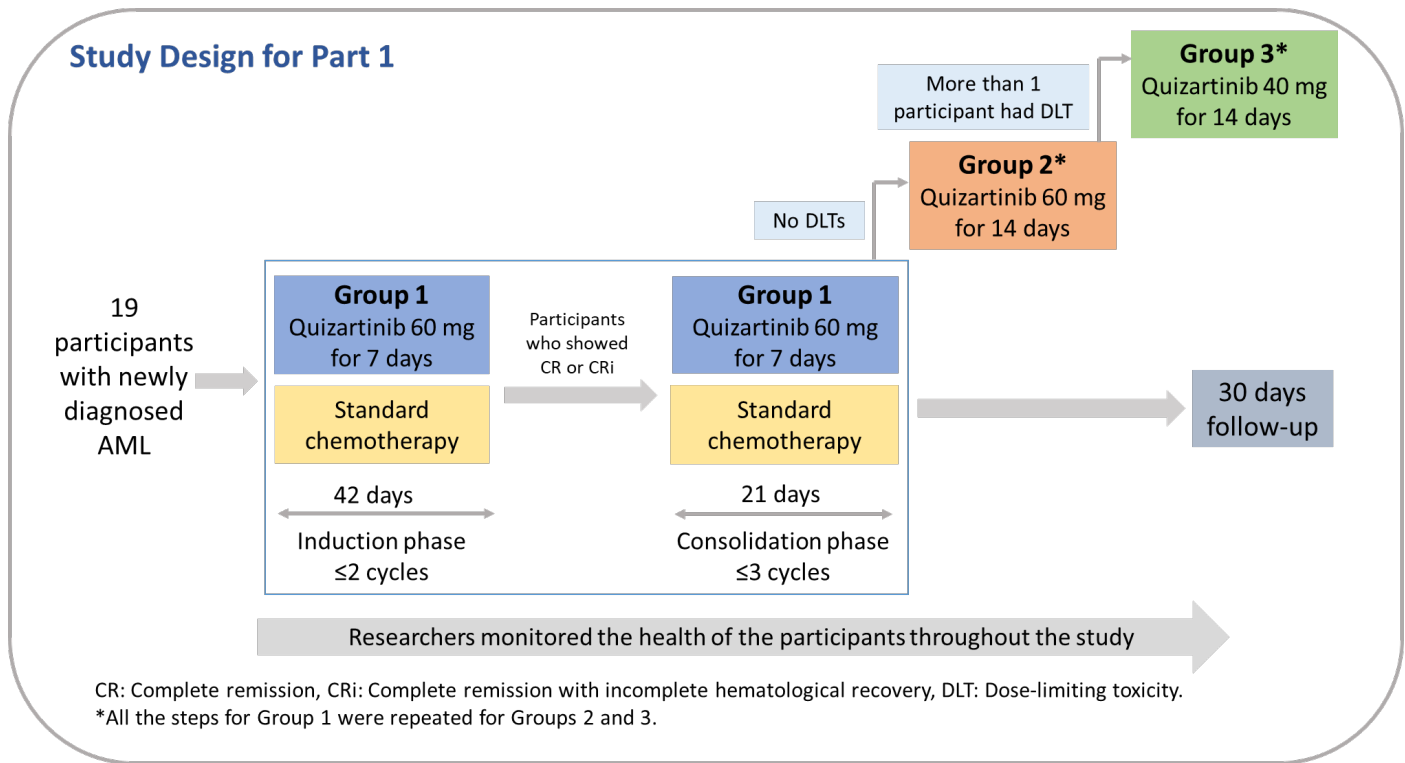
Study Design for Part 1

More than 1 participant had DLT

Group 3*
Quizartinib 40 mg for 14 days

No DLTs

Group 2*
Quizartinib 60 mg for 14 days

19 participants with newly diagnosed AML

Group 1
Quizartinib 60 mg for 7 days

Standard chemotherapy

42 days

Induction phase
≤2 cycles

Participants who showed CR or CRi

Group 1
Quizartinib 60 mg for 7 days

Standard chemotherapy

21 days

Consolidation phase
≤3 cycles

30 days follow-up

Researchers monitored the health of the participants throughout the study

CR: Complete remission, CRi: Complete remission with incomplete hematological recovery, DLT: Dose-limiting toxicity.
*All the steps for Group 1 were repeated for Groups 2 and 3.